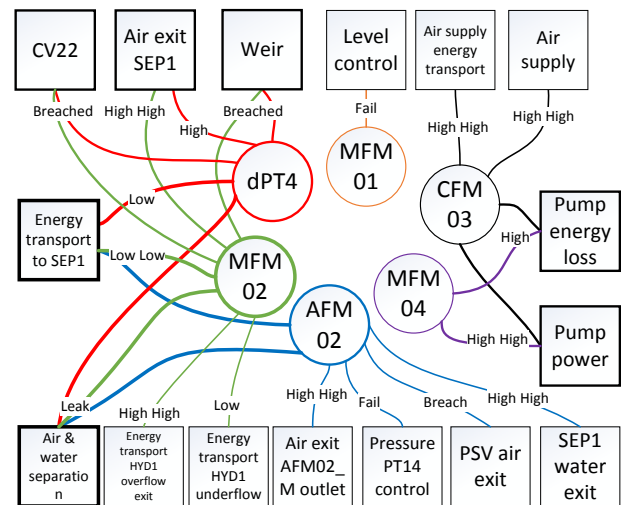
CV22

Air exit SEP1

Weir

Level control

Air supply energy transport

Air supply

Breached

High High

High

Breached

Fail

High High

High High

MFM 01

dPT4

CFM 03

Low

Energy transport to SEP1

Low Low

MFM 02

High

Pump energy loss

MFM 04

AFM 02

High High

Pump power

Leak

High High

Low

High High

Fail

Breach

High High

Air & water separation

Energy transport HYD1 overflow exit

Energy transport HYD1 underflow

Air exit AFM02_M outlet

Pressure PT14 control

PSV air exit

SEP1 water exit